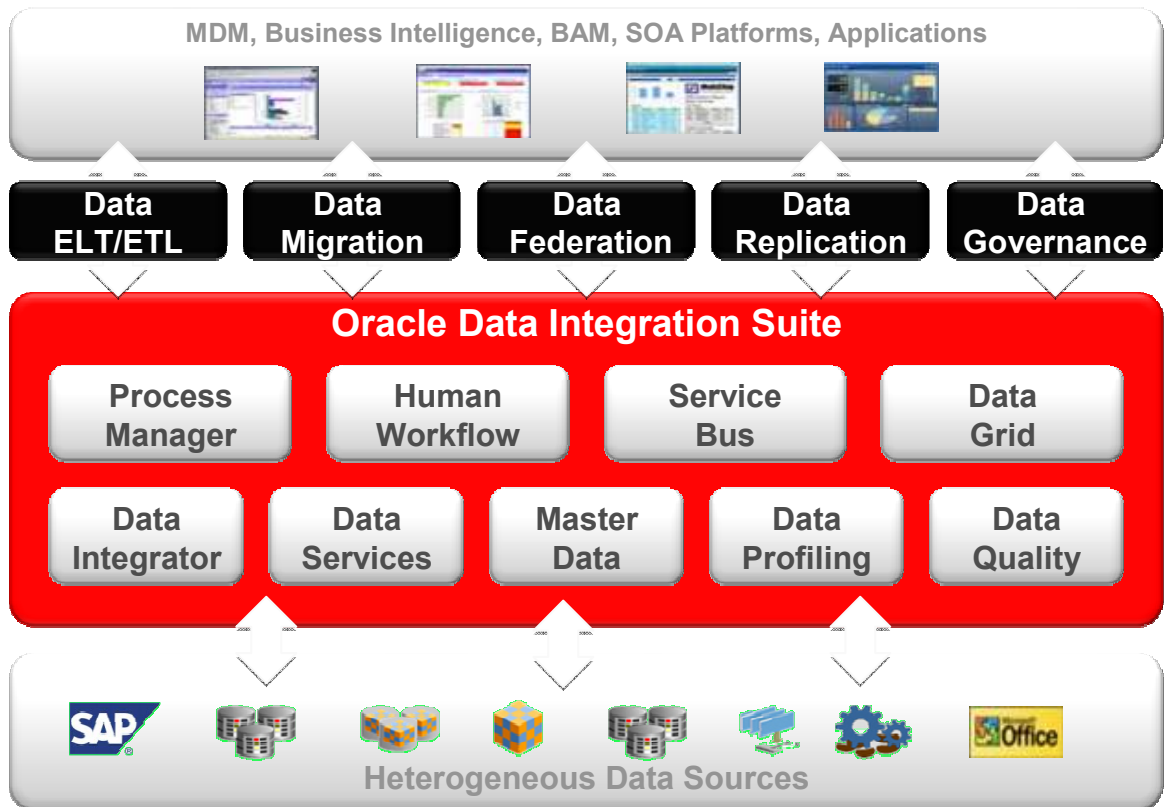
MDM, Business Intelligence, BAM, SOA Platforms, Applications

Data ELT/ETL

Data Migration

Data Federation

Data Replication

Data Governance

Oracle Data Integration Suite

Process Manager

Human Workflow

Service Bus

Data Grid

Data Integrator

Data Services

Master Data

Data Profiling

Data Quality

SAP

Microsoft Office

Heterogeneous Data Sources